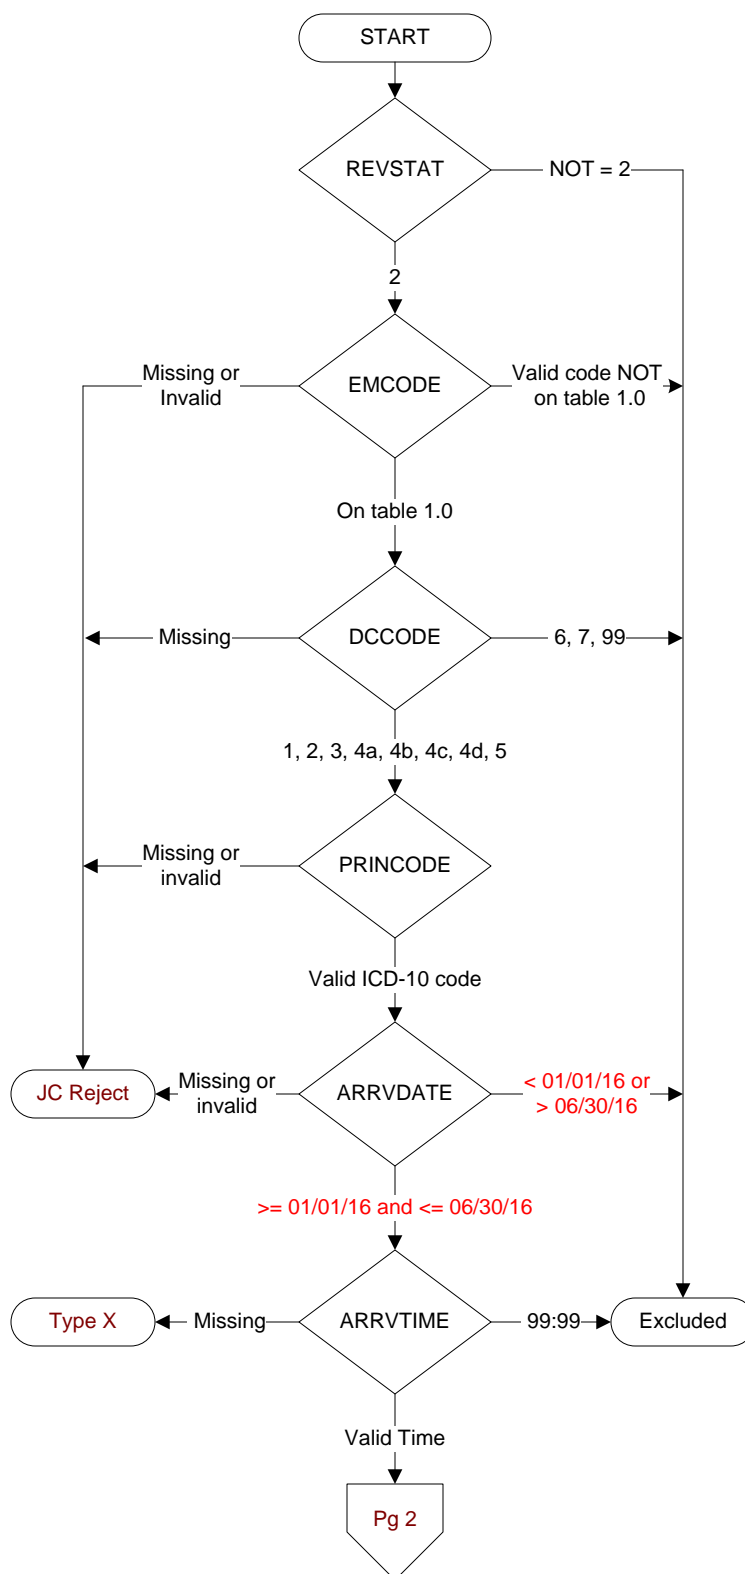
START

REVSTAT

NOT = 2

2

Missing or Invalid

EMCODE

Valid code NOT on table 1.0

On table 1.0

Missing

DCCODE

6, 7, 99

1, 2, 3, 4a, 4b, 4c, 4d, 5

Missing or invalid

PRINCODE

Valid ICD-10 code

JC Reject

Missing or invalid

ARRVDATE

< 01/01/16 or > 06/30/16

>= 01/01/16 and <= 06/30/16

Type X

Missing

ARRVTIME

99:99

Excluded

Valid Time

Pg 2